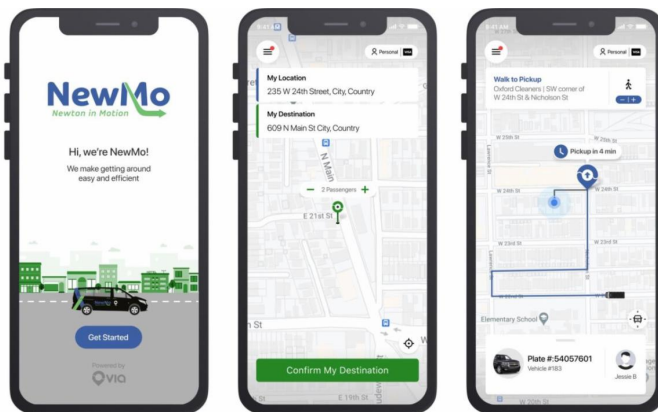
NewMo
Newton in Motion

Hi, we're NewMo!
We make getting around easy and efficient

Get Started

Powered by
Via

Personal

My Location
235 W 24th Street, City, Country

My Destination
609 N Main St City, Country

N Main

− 2 Passengers +

E 21st St

St

Confirm My Destination

Personal

Walk to Pickup
Oxford Cleaners | SW corner of W 24th St & Nicholson St

− 1 +

Pickup in 4 min

W 25th St

W 24th St

W 24th St

W 23rd St

W 23rd St

W 22nd St

W 21st St

Elementary School

Plate #:54057601
Vehicle #183

Jessie B